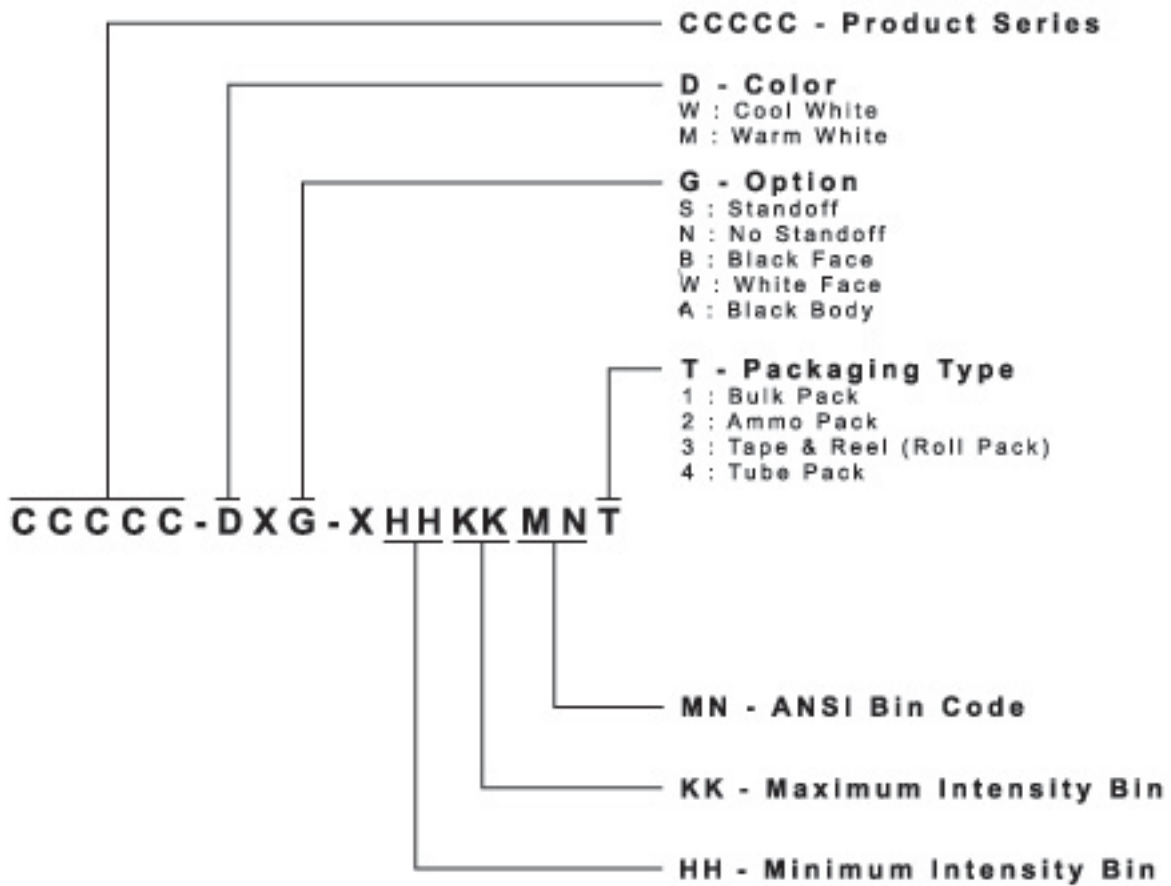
CCCCC - Product Series

D - Color
W : Cool White
M : Warm White

G - Option
S : Standoff
N : No Standoff
B : Black Face
W : White Face
A : Black Body

T - Packaging Type
1 : Bulk Pack
2 : Ammo Pack
3 : Tape & Reel (Roll Pack)
4 : Tube Pack

CCCCC-DXG-XHHKKMNT

MN - ANSI Bin Code

KK - Maximum Intensity Bin

HH - Minimum Intensity Bin